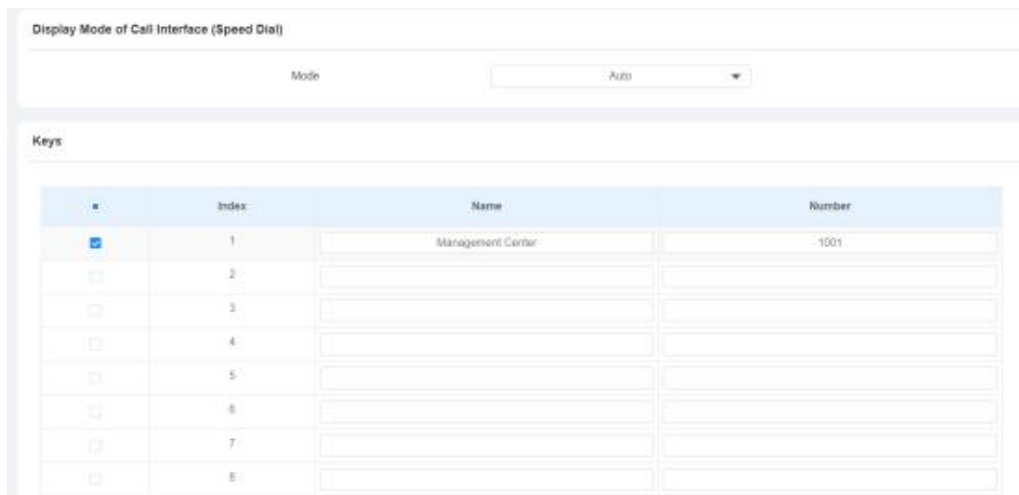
Display Mode of Call Interface (Speed Dial)

Mode Auto

Keys

| | Index | Name | Number |
|---|---|---|---|
| | 1 | Management Center | 1001 |
| | 2 | | |
| | 3 | | |
| | 4 | | |
| | 5 | | |
| | 6 | | |
| | 7 | | |
| | 8 | | |